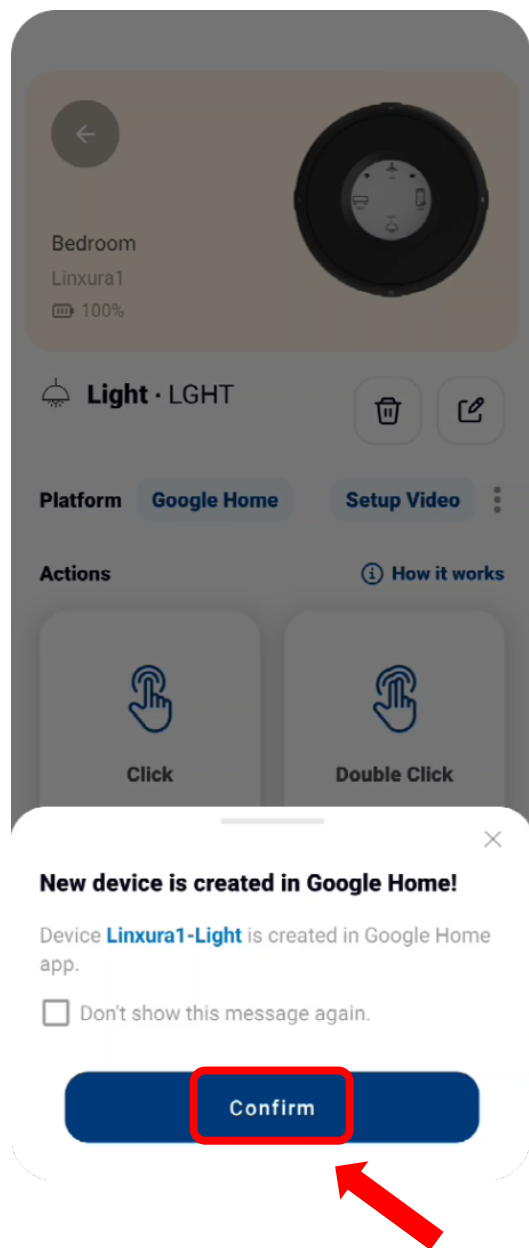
Bedroom

Linxura1

100%

Light · LGHT

Platform Google Home Setup Video

Actions How it works

Click

Double Click

New device is created in Google Home!

Device Linxura1-Light is created in Google Home app.

Don't show this message again.

Confirm